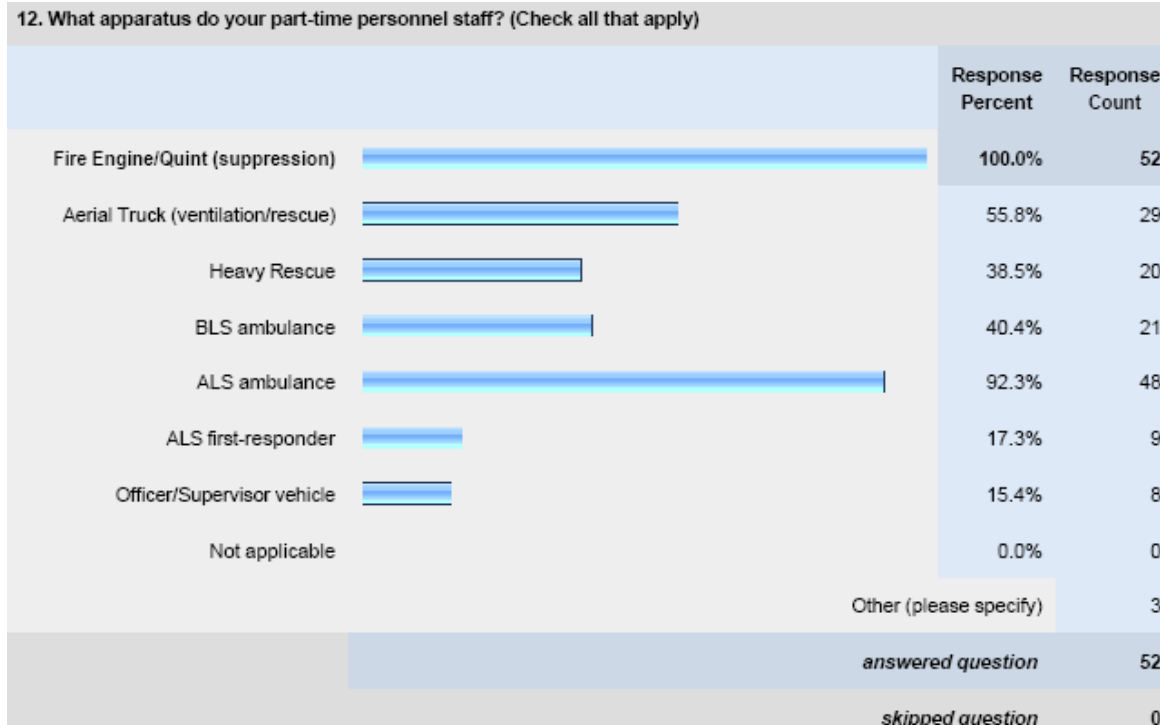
12. What apparatus do your part-time personnel staff? (Check all that apply)

| | Response Percent | Response Count |
|---|---|---|
| Fire Engine/Quint (suppression) | 100.0% | 52 |
| Aerial Truck (ventilation/rescue) | 55.8% | 29 |
| Heavy Rescue | 38.5% | 20 |
| BLS ambulance | 40.4% | 21 |
| ALS ambulance | 92.3% | 48 |
| ALS first-responder | 17.3% | 9 |
| Officer/Supervisor vehicle | 15.4% | 8 |
| Not applicable | 0.0% | 0 |
| | Other (please specify) | 3 |
| | answered question | 52 |
| | skipped question | 0 |